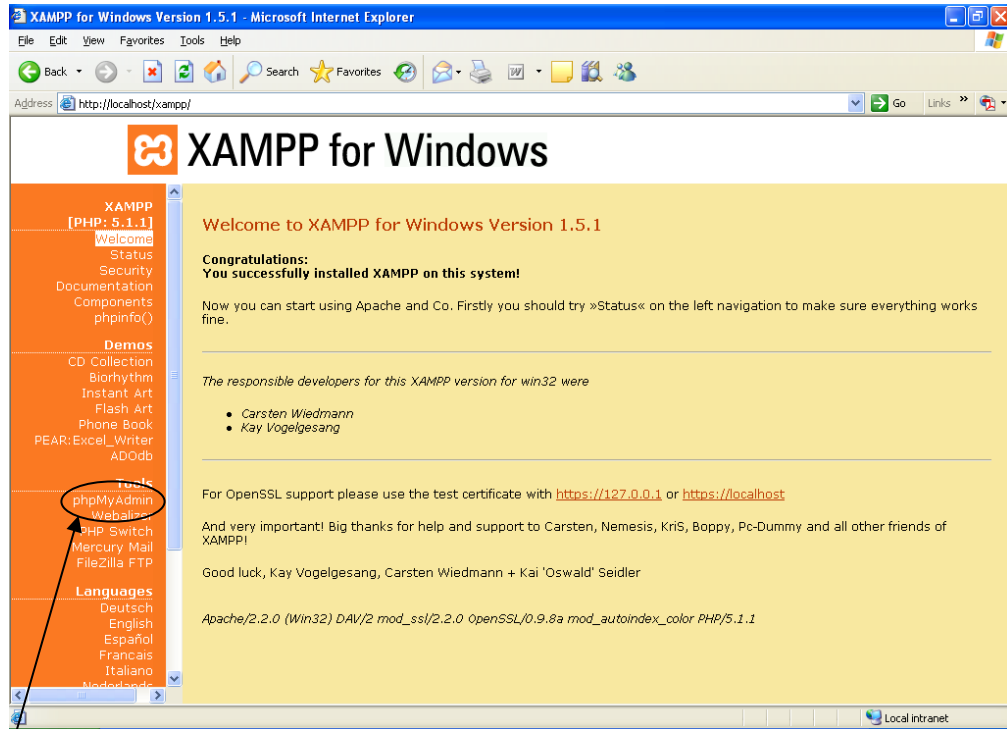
XAMPP for Windows Version 1.5.1 - Microsoft Internet Explorer

File Edit View Favorites Tools Help

Back Search Favorites

Address http://localhost/xampp/ Go Links

XAMPP for Windows

XAMPP
[PHP: 5.1.1]
Welcome
Status
Security
Documentation
Components
phpinfo()

Demos
CD Collection
Biorhythm
Instant Art
Flash Art
Phone Book
PEAR:Excel_Writer
ADOdb

Tools
phpMyAdmin
Webalizer
PHP Switch
Mercury Mail
FileZilla FTP

Languages
Deutsch
English
Español
Francais
Italiano
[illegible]

Welcome to XAMPP for Windows Version 1.5.1

Congratulations:
You successfully installed XAMPP on this system!

Now you can start using Apache and Co. Firstly you should try »Status« on the left navigation to make sure everything works fine.

The responsible developers for this XAMPP version for win32 were

- Carsten Wiedmann
- Kay Vogelgesang

For OpenSSL support please use the test certificate with https://127.0.0.1 or https://localhost

And very important! Big thanks for help and support to Carsten, Nemesis, KriS, Boppy, Pc-Dummy and all other friends of XAMPP!

Good luck, Kay Vogelgesang, Carsten Wiedmann + Kai 'Oswald' Seidler

Apache/2.2.0 (Win32) DAV/2 mod_ssl/2.2.0 OpenSSL/0.9.8a mod_autoindex_color PHP/5.1.1

Local intranet